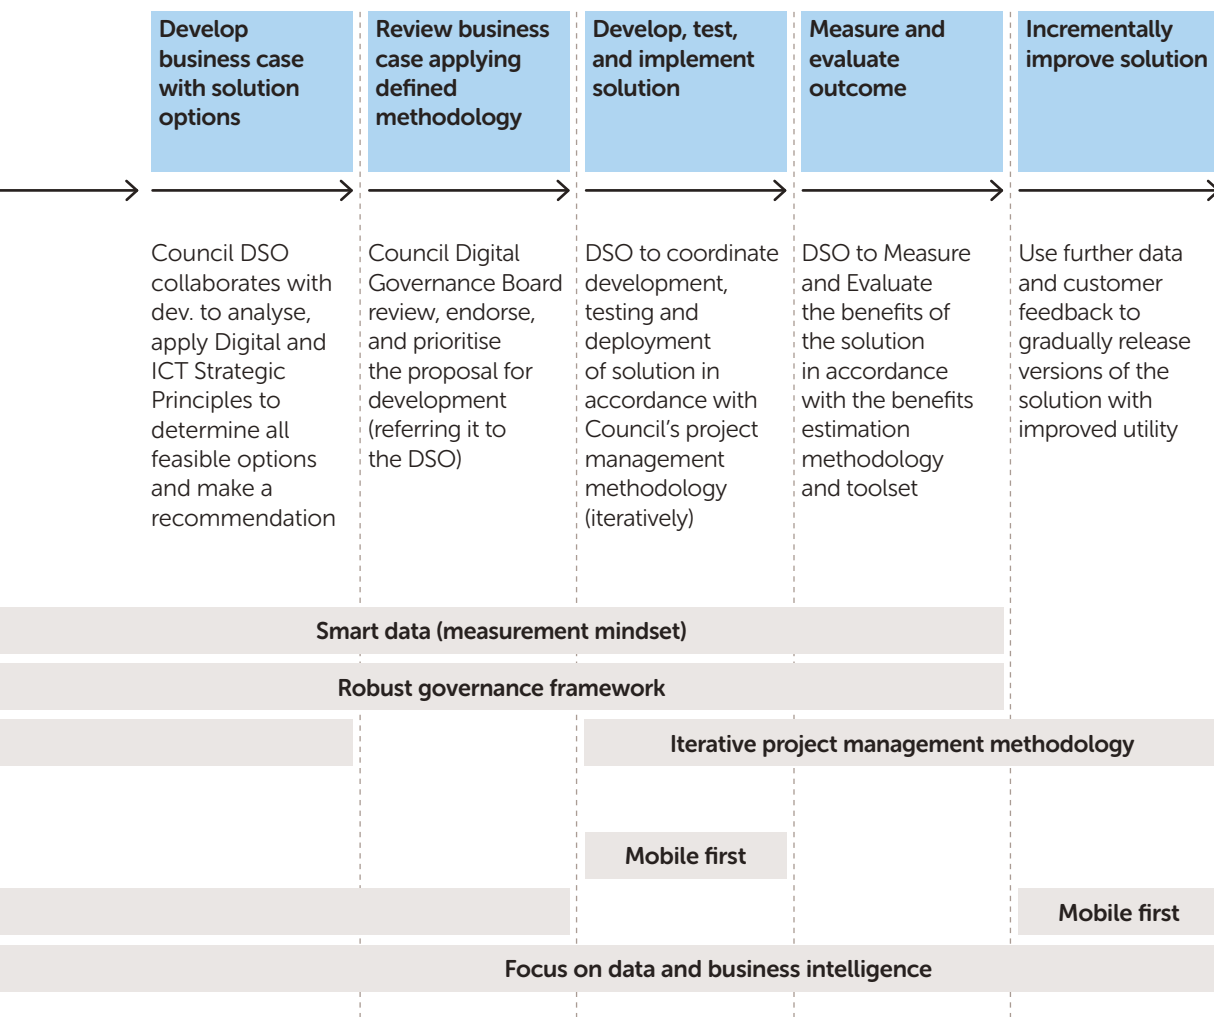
Develop business case with solution options

Review business case applying defined methodology

Develop, test, and implement solution

Measure and evaluate outcome

Incrementally improve solution

Council DSO collaborates with dev. to analyse, apply Digital and ICT Strategic Principles to determine all feasible options and make a recommendation

Council Digital Governance Board review, endorse, and prioritise the proposal for development (referring it to the DSO)

DSO to coordinate development, testing and deployment of solution in accordance with Council's project management methodology (iteratively)

DSO to Measure and Evaluate the benefits of the solution in accordance with the benefits estimation methodology and toolset

Use further data and customer feedback to gradually release versions of the solution with improved utility

Smart data (measurement mindset)

Robust governance framework

Iterative project management methodology

Mobile first

Mobile first

Focus on data and business intelligence